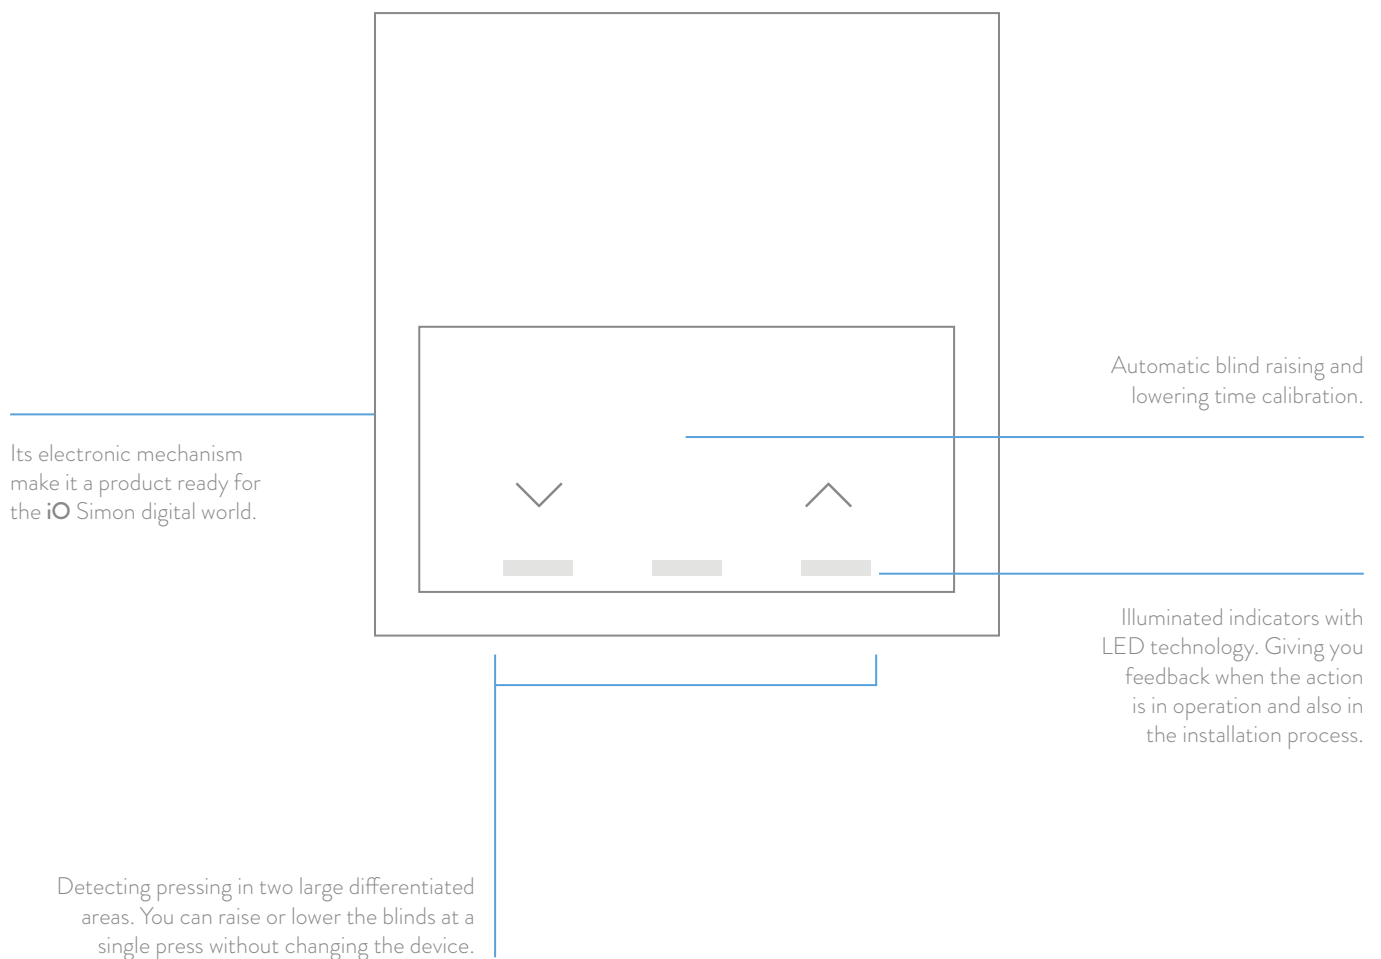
Automatic blind raising and lowering time calibration.

Its electronic mechanism make it a product ready for the iO Simon digital world.

Illuminated indicators with LED technology. Giving you feedback when the action is in operation and also in the installation process.

Detecting pressing in two large differentiated areas. You can raise or lower the blinds at a single press without changing the device.